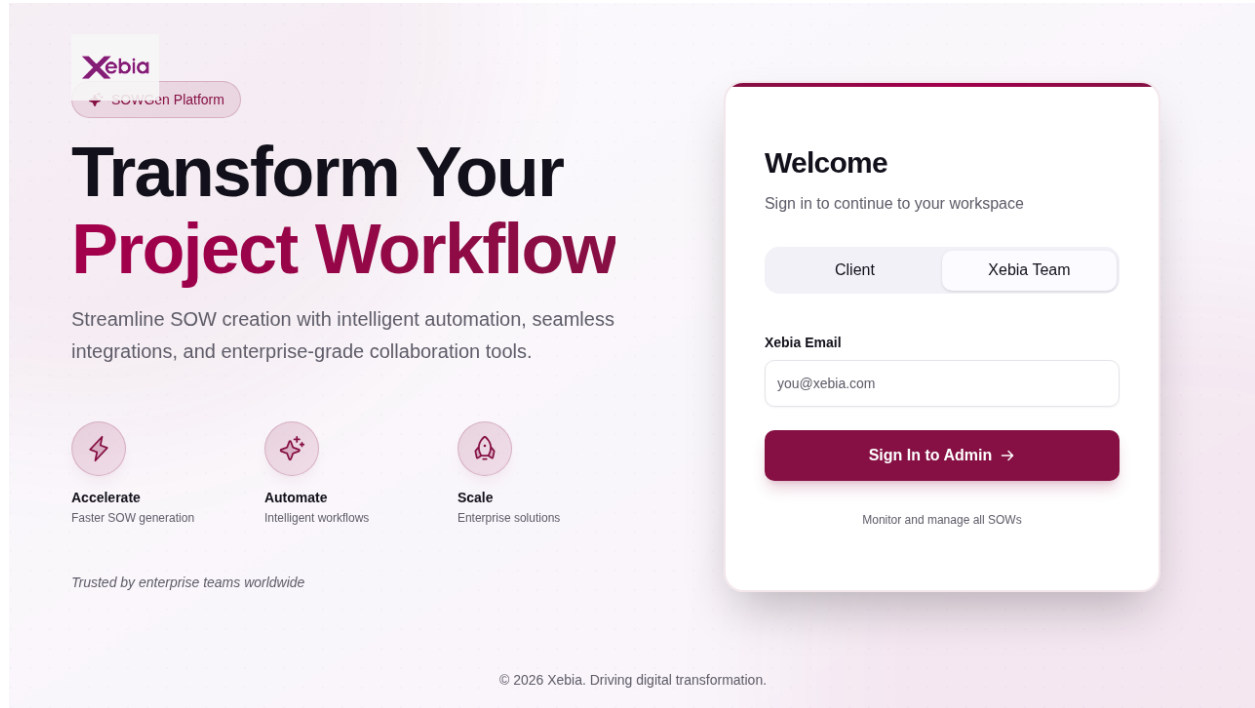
Xebia

SOWGen Platform

Transform Your
Project Workflow

Streamline SOW creation with intelligent automation, seamless integrations, and enterprise-grade collaboration tools.

Accelerate
Faster SOW generation

Automate
Intelligent workflows

Scale
Enterprise solutions

Trusted by enterprise teams worldwide

Welcome

Sign in to continue to your workspace

Client | Xebia Team

Xebia Email

you@xebia.com

Sign In to Admin →

Monitor and manage all SOWs

© 2026 Xebia. Driving digital transformation.